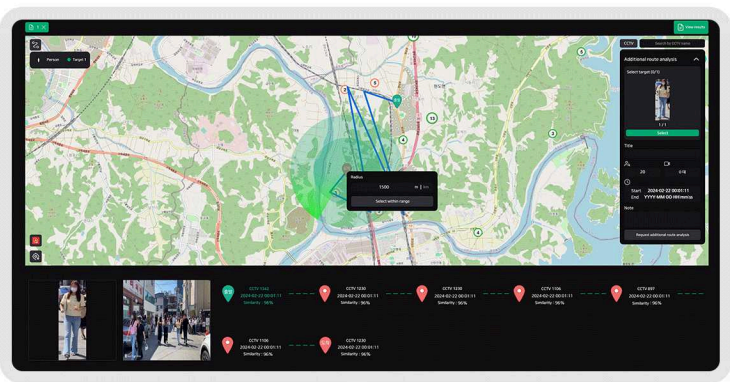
1

View results

Person Target 1

CCTV Search for CCTV name

Additional route analysis

Select target (0/1)

1 / 1

Select

Title

20 618

Start 2024-02-22 00:01:11
End YYYY-MM-DD HH:mm:ss

Note

Request additional route analysis

Radius

1500 m km

Select within range

CCTV 1040
2024-02-22 00:01:11
Similarity : 98%

CCTV 1230
2024-02-22 00:01:11
Similarity : 96%

CCTV 1230
2024-02-22 00:01:11
Similarity : 96%

CCTV 1106
2024-02-22 00:01:11
Similarity : 96%

CCTV 897
2024-02-22 00:01:11
Similarity : 96%

CCTV 1106
2024-02-22 00:01:11
Similarity : 96%

CCTV 1230
2024-02-22 00:01:11
Similarity : 96%